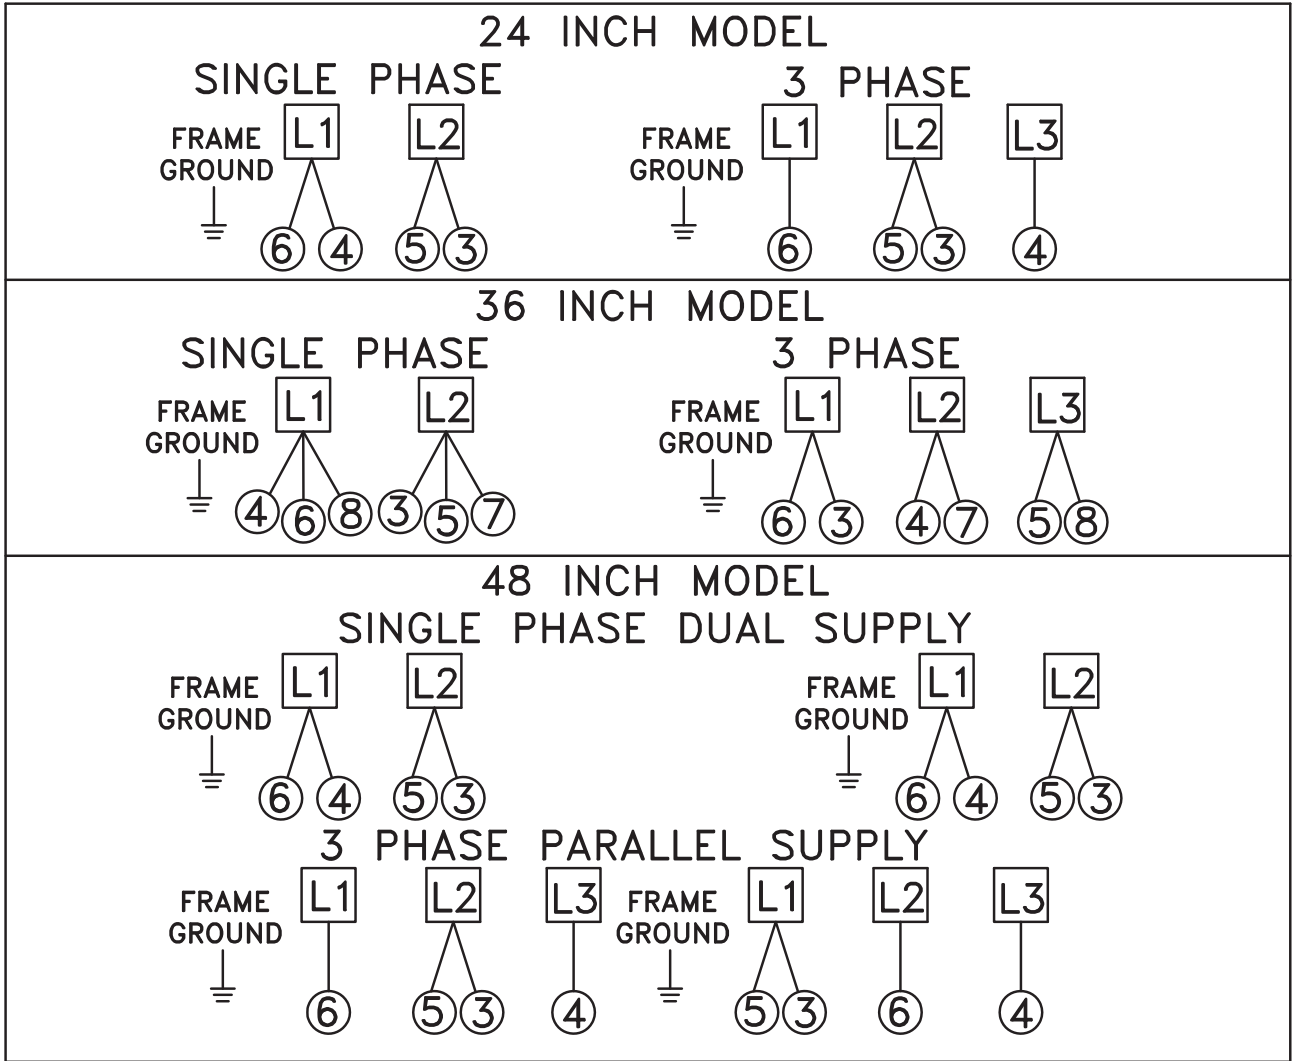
24 INCH MODEL

SINGLE PHASE

FRAME GROUND

L1

L2

6 4 5 3

3 PHASE

FRAME GROUND

L1

L2

L3

6 5 3 4

36 INCH MODEL

SINGLE PHASE

FRAME GROUND

L1

L2

4 6 8 3 5 7

3 PHASE

FRAME GROUND

L1

L2

L3

6 3 4 7 5 8

48 INCH MODEL

SINGLE PHASE DUAL SUPPLY

FRAME GROUND

L1

L2

6 4 5 3

FRAME GROUND

L1

L2

6 4 5 3

3 PHASE PARALLEL SUPPLY

FRAME GROUND

L1

L2

L3

6 5 3 4

FRAME GROUND

L1

L2

L3

5 3 6 4